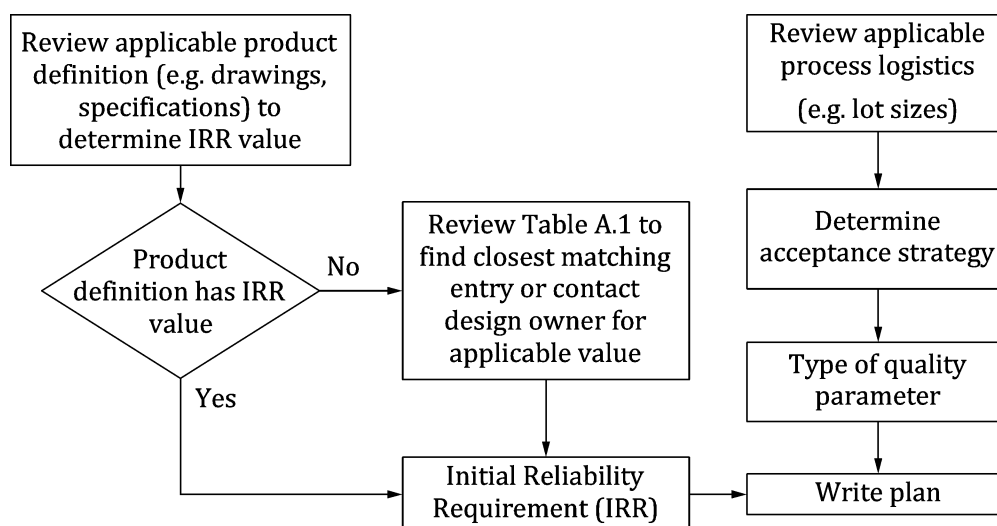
Review applicable product definition (e.g. drawings, specifications) to determine IRR value

Product definition has IRR value

No

Yes

Review Table A.1 to find closest matching entry or contact design owner for applicable value

Initial Reliability Requirement (IRR)

Review applicable process logistics (e.g. lot sizes)

Determine acceptance strategy

Type of quality parameter

Write plan